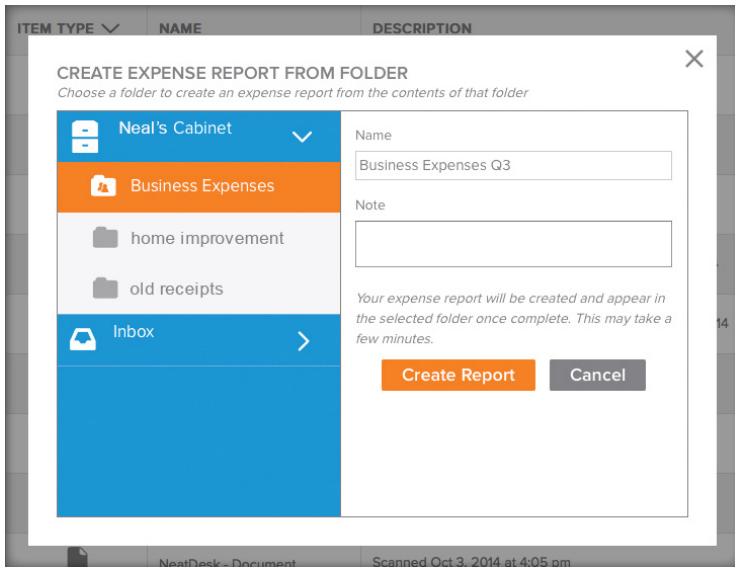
ITEM TYPE NAME DESCRIPTION

CREATE EXPENSE REPORT FROM FOLDER

Choose a folder to create an expense report from the contents of that folder

Neal's Cabinet

Business Expenses

home improvement

old receipts

Inbox

Name

Business Expenses Q3

Note

Your expense report will be created and appear in the selected folder once complete. This may take a few minutes.

Create Report

Cancel

14

NeatDesk - Document

Scanned Oct 3, 2014 at 4:05 pm